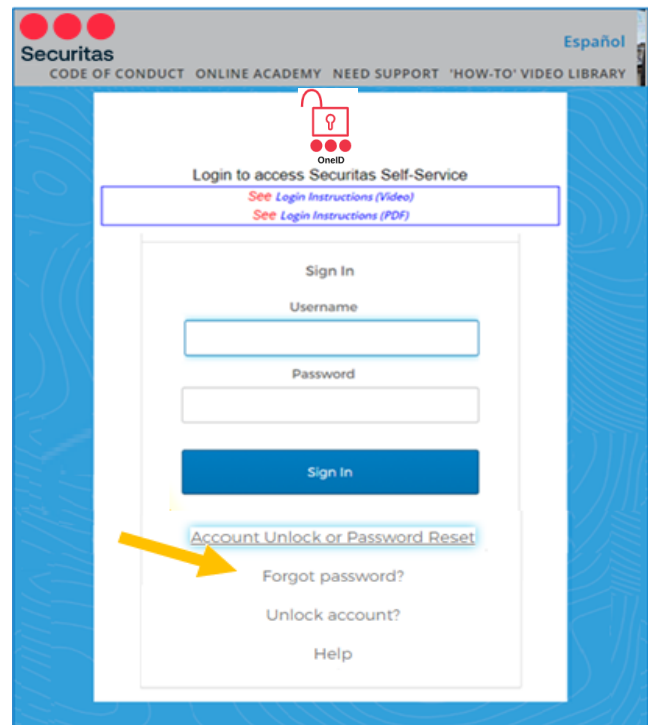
Securitas

Español

CODE OF CONDUCT ONLINE ACADEMY NEED SUPPORT 'HOW-TO' VIDEO LIBRARY

OneID

Login to access Securitas Self-Service

See Login Instructions (Video)

See Login Instructions (PDF)

Sign In

Username

Password

Sign In

Account Unlock or Password Reset

Forgot password?

Unlock account?

Help